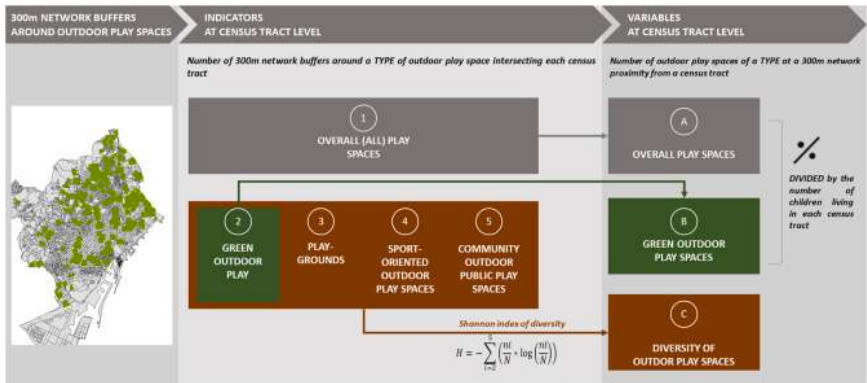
300m NETWORK BUFFERS AROUND OUTDOOR PLAY SPACES

INDICATORS AT CENSUS TRACT LEVEL

VARIABLES AT CENSUS TRACT LEVEL

Number of 300m network buffers around a TYPE of outdoor play space intersecting each census tract

Number of outdoor play spaces of a TYPE at a 300m network proximity from a census tract

1
OVERALL (ALL) PLAY SPACES

A
OVERALL PLAY SPACES

%
DIVIDED by the number of children living in each census tract

2
GREEN OUTDOOR PLAY

3
PLAY-GROUNDS

4
SPORT-ORIENTED OUTDOOR PLAY SPACES

5
COMMUNITY OUTDOOR PUBLIC PLAY SPACES

B
GREEN OUTDOOR PLAY SPACES

Shannon index of diversity

$H = -\sum_{i=2}^{5}\left(\frac{ni}{N} * \log\left(\frac{ni}{N}\right)\right)$

C
DIVERSITY OF OUTDOOR PLAY SPACES